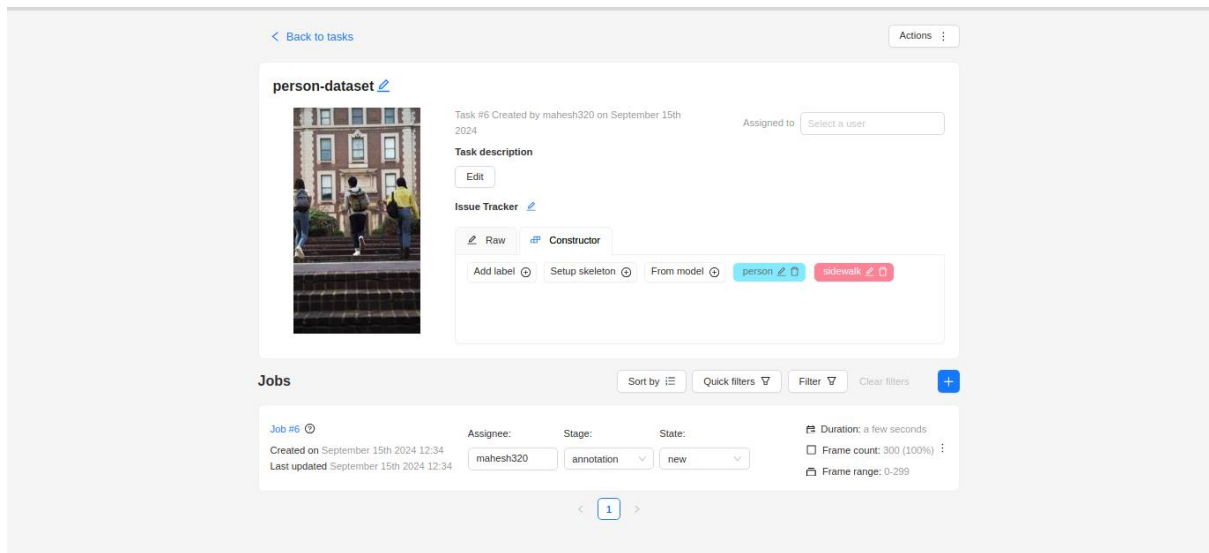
< Back to tasks

Actions ⋮

person-dataset

Task #6 Created by mahesh320 on September 15th 2024

Assigned to Select a user

Task description

Edit

Issue Tracker

Raw Constructor

Add label ⊕ Setup skeleton ⊕ From model ⊕ person sidewalk

Jobs

Sort by Quick filters Filter Clear filters +

Job #6

Created on September 15th 2024 12:34
Last updated September 15th 2024 12:34

Assignee: mahesh320

Stage: annotation

State: new

Duration: a few seconds
Frame count: 300 (100%)
Frame range: 0-299

< 1 >